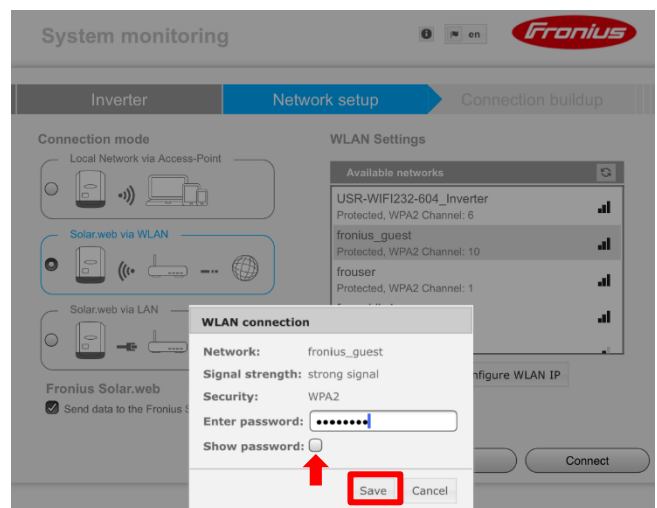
System monitoring

en

Fronius

Inverter

Network setup

Connection buildup

Connection mode

Local Network via Access-Point

Solar.web via WLAN

Solar.web via LAN

Fronius Solar.web

Send data to the Fronius S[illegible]

WLAN Settings

Available networks

USR-WIFI232-604_Inverter
Protected, WPA2 Channel: 6

fronius_guest
Protected, WPA2 Channel: 10

frouser
Protected, WPA2 Channel: 1

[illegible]onfigure WLAN IP

Connect

WLAN connection

Network: fronius_guest

Signal strength: strong signal

Security: WPA2

Enter password: ••••••••

Show password:

Save

Cancel